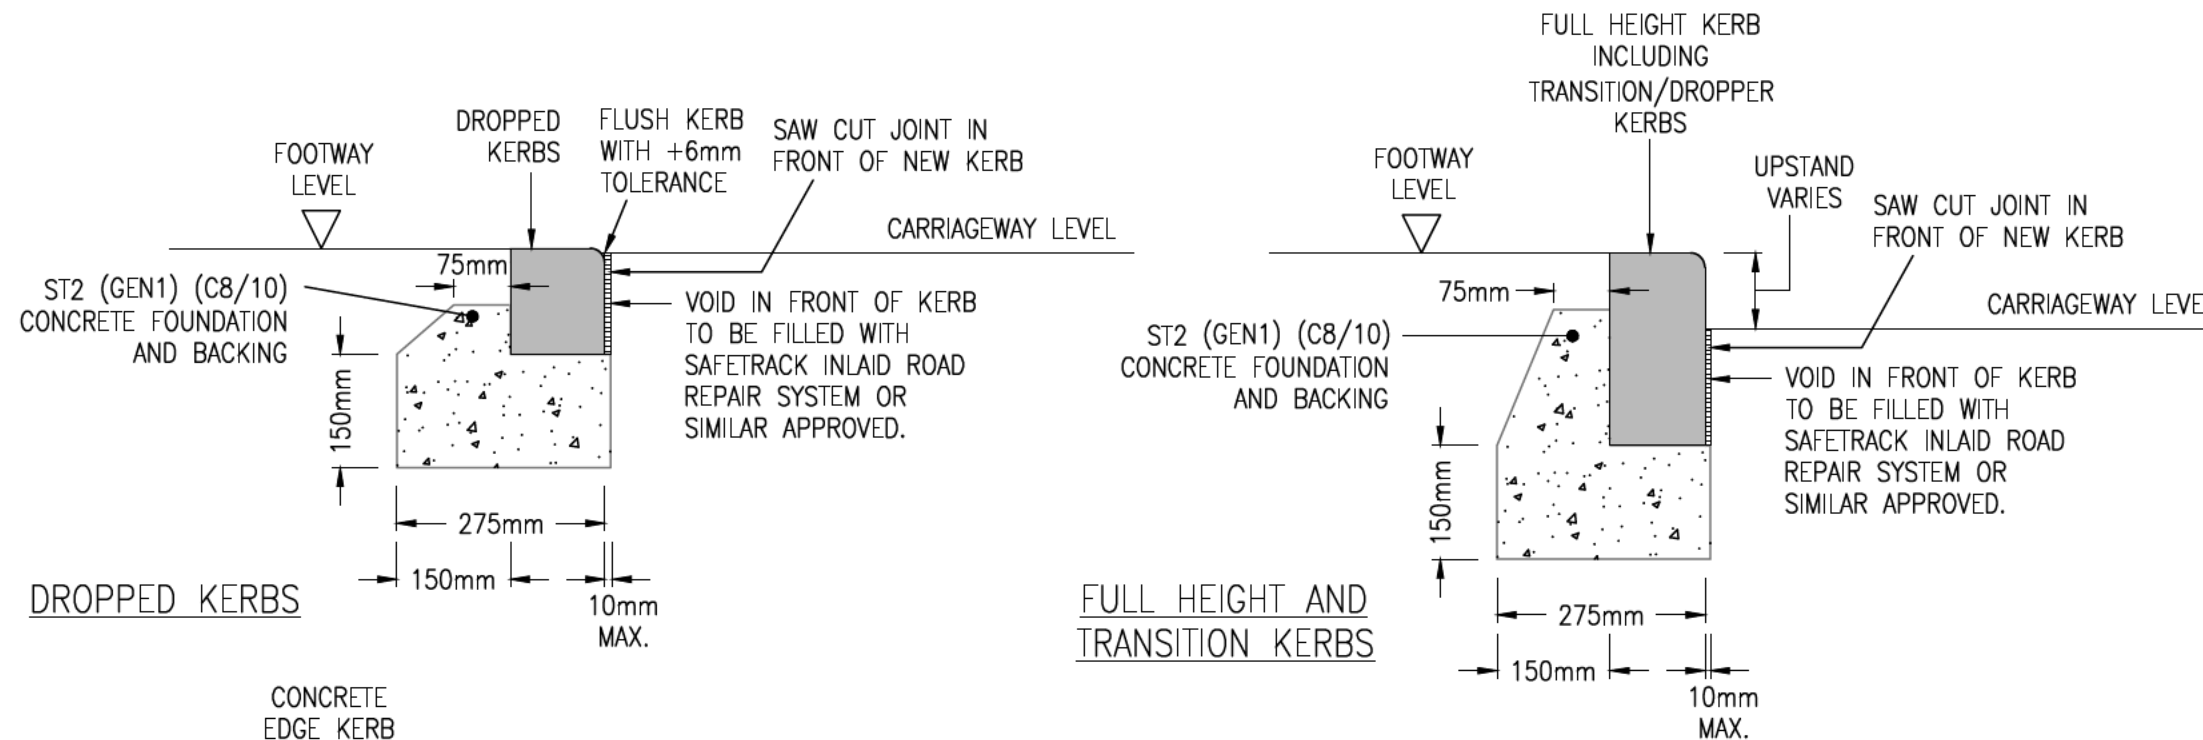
FOOTWAY LEVEL

DROPPED KERBS

FLUSH KERB WITH +6mm TOLERANCE

SAW CUT JOINT IN FRONT OF NEW KERB

CARRIAGEWAY LEVEL

75mm

ST2 (GEN1) (C8/10) CONCRETE FOUNDATION AND BACKING

VOID IN FRONT OF KERB TO BE FILLED WITH SAFETRACK INLAID ROAD REPAIR SYSTEM OR SIMILAR APPROVED.

150mm

275mm

150mm

10mm MAX.

DROPPED KERBS

CONCRETE EDGE KERB

FULL HEIGHT KERB INCLUDING TRANSITION/DROPPER KERBS

FOOTWAY LEVEL

UPSTAND VARIES

SAW CUT JOINT IN FRONT OF NEW KERB

CARRIAGEWAY LEVE

75mm

ST2 (GEN1) (C8/10) CONCRETE FOUNDATION AND BACKING

VOID IN FRONT OF KERB TO BE FILLED WITH SAFETRACK INLAID ROAD REPAIR SYSTEM OR SIMILAR APPROVED.

150mm

FULL HEIGHT AND TRANSITION KERBS

275mm

150mm

10mm MAX.